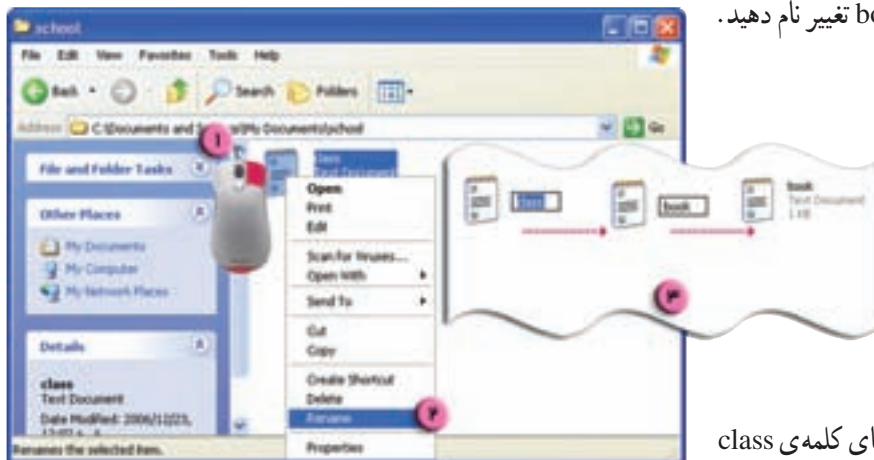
bo تغییر نام دهید.

school

File Edit View Favorites Tools Help

Back Search Folders

Address C:\Documents and Se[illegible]\My Documents\school Go

File and Folder Tasks

Other Places

My Documents
My Computer
My Network Places

Details

class
Text Document
Date Modified: 2006/12/23, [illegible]

Renames the selected item.

class
Text Document

Open
Print
Edit
Scan for Viruses...
Open With
Send To
Cut
Copy
Create Shortcut
Delete
Rename
Properties

۱
۲
۳

class

book

book
Text Document
1 KB

ای کلمه‌ی class